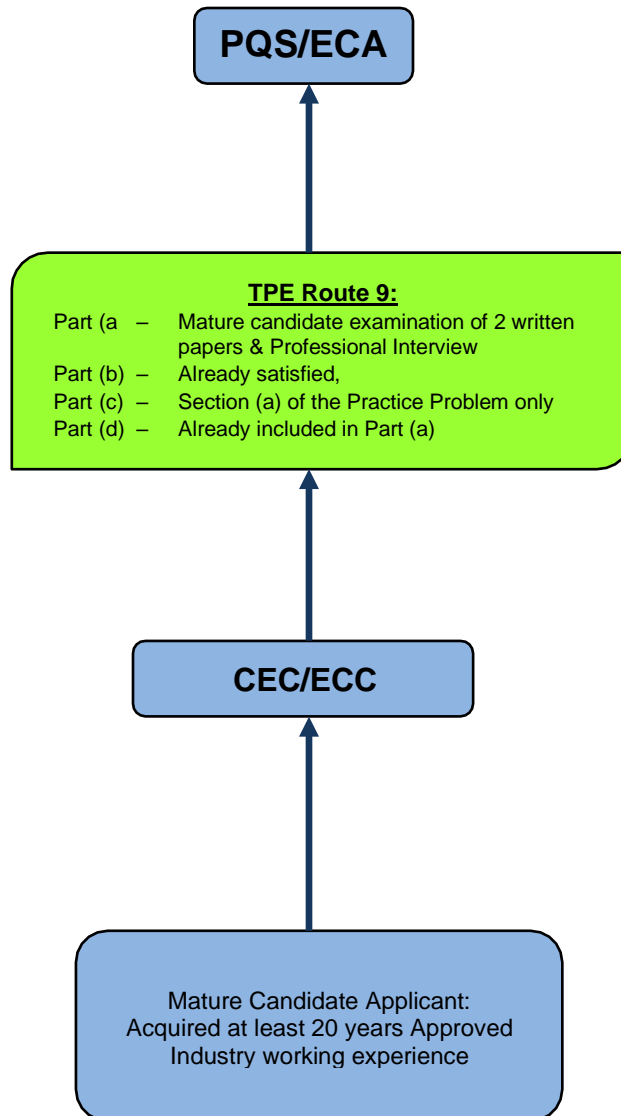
PQS/ECA

TPE Route 9:
Part (a – Mature candidate examination of 2 written papers & Professional Interview
Part (b) – Already satisfied,
Part (c) – Section (a) of the Practice Problem only
Part (d) – Already included in Part (a)

CEC/ECC

Mature Candidate Applicant: Acquired at least 20 years Approved Industry working experience